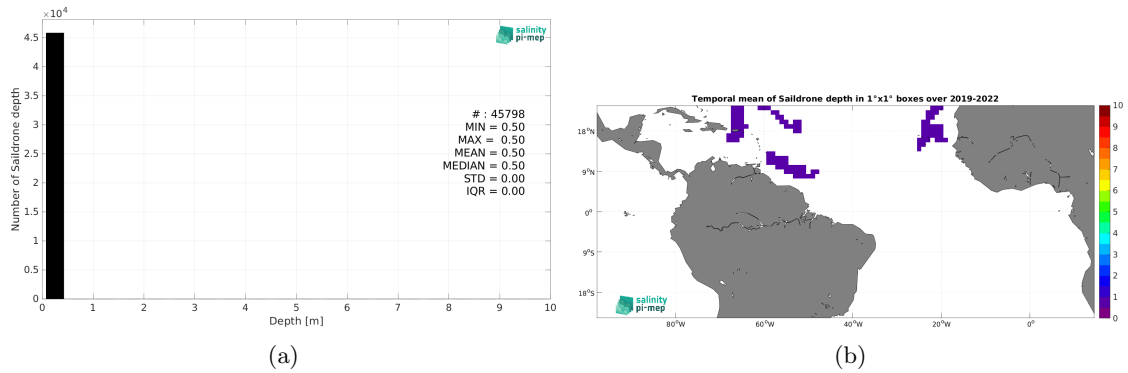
$\times10^4$
4.5
4
3.5
3
2.5
2
1.5
1
0.5
0
Number of Saildrone depth
0 1 2 3 4 5 6 7 8 9 10
Depth [m]
salinity pi-mep
# : 45798
MIN = 0.50
MAX = 0.50
MEAN = 0.50
MEDIAN = 0.50
STD = 0.00
IQR = 0.00

(a)

Temporal mean of Saildrone depth in 1°x1° boxes over 2019-2022
18°N
9°N
0°
9°S
18°S
80°W 60°W 40°W 20°W 0°
salinity pi-mep
10
9
8
7
6
5
4
3
2
1
0

(b)